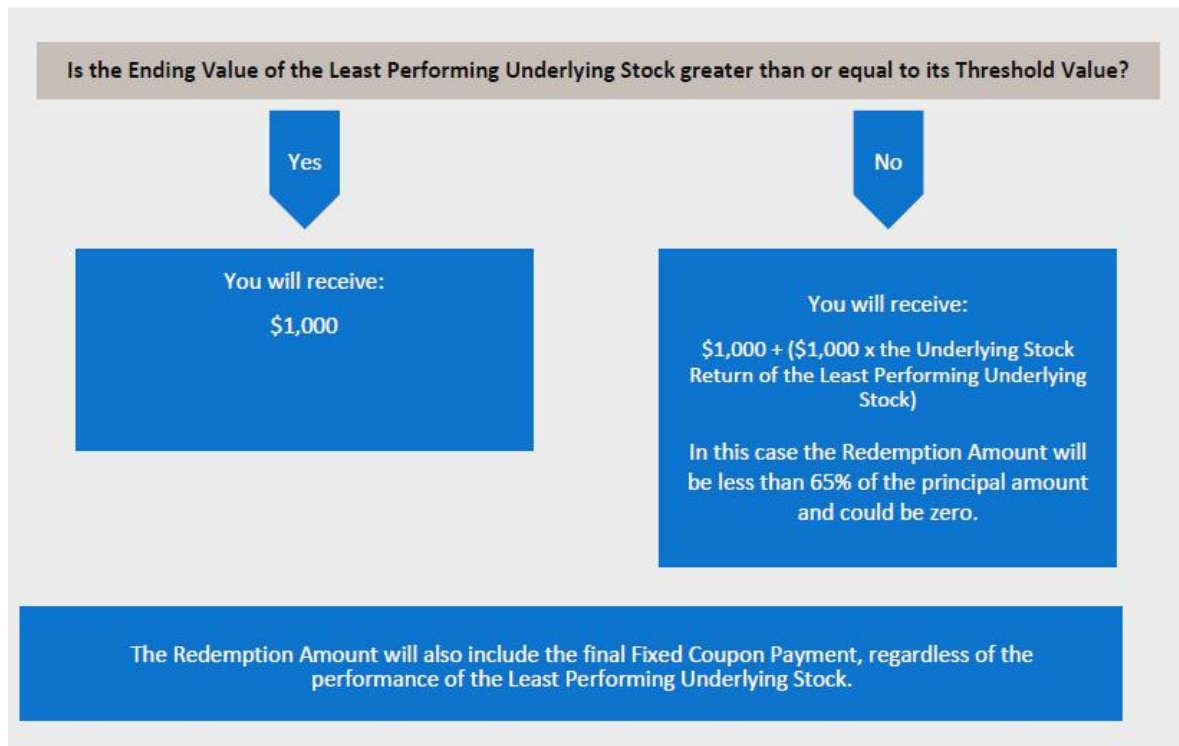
Is the Ending Value of the Least Performing Underlying Stock greater than or equal to its Threshold Value?

Yes

No

You will receive:

$1,000

You will receive:

$1,000 + ($1,000 x the Underlying Stock Return of the Least Performing Underlying Stock)

In this case the Redemption Amount will be less than 65% of the principal amount and could be zero.

The Redemption Amount will also include the final Fixed Coupon Payment, regardless of the performance of the Least Performing Underlying Stock.